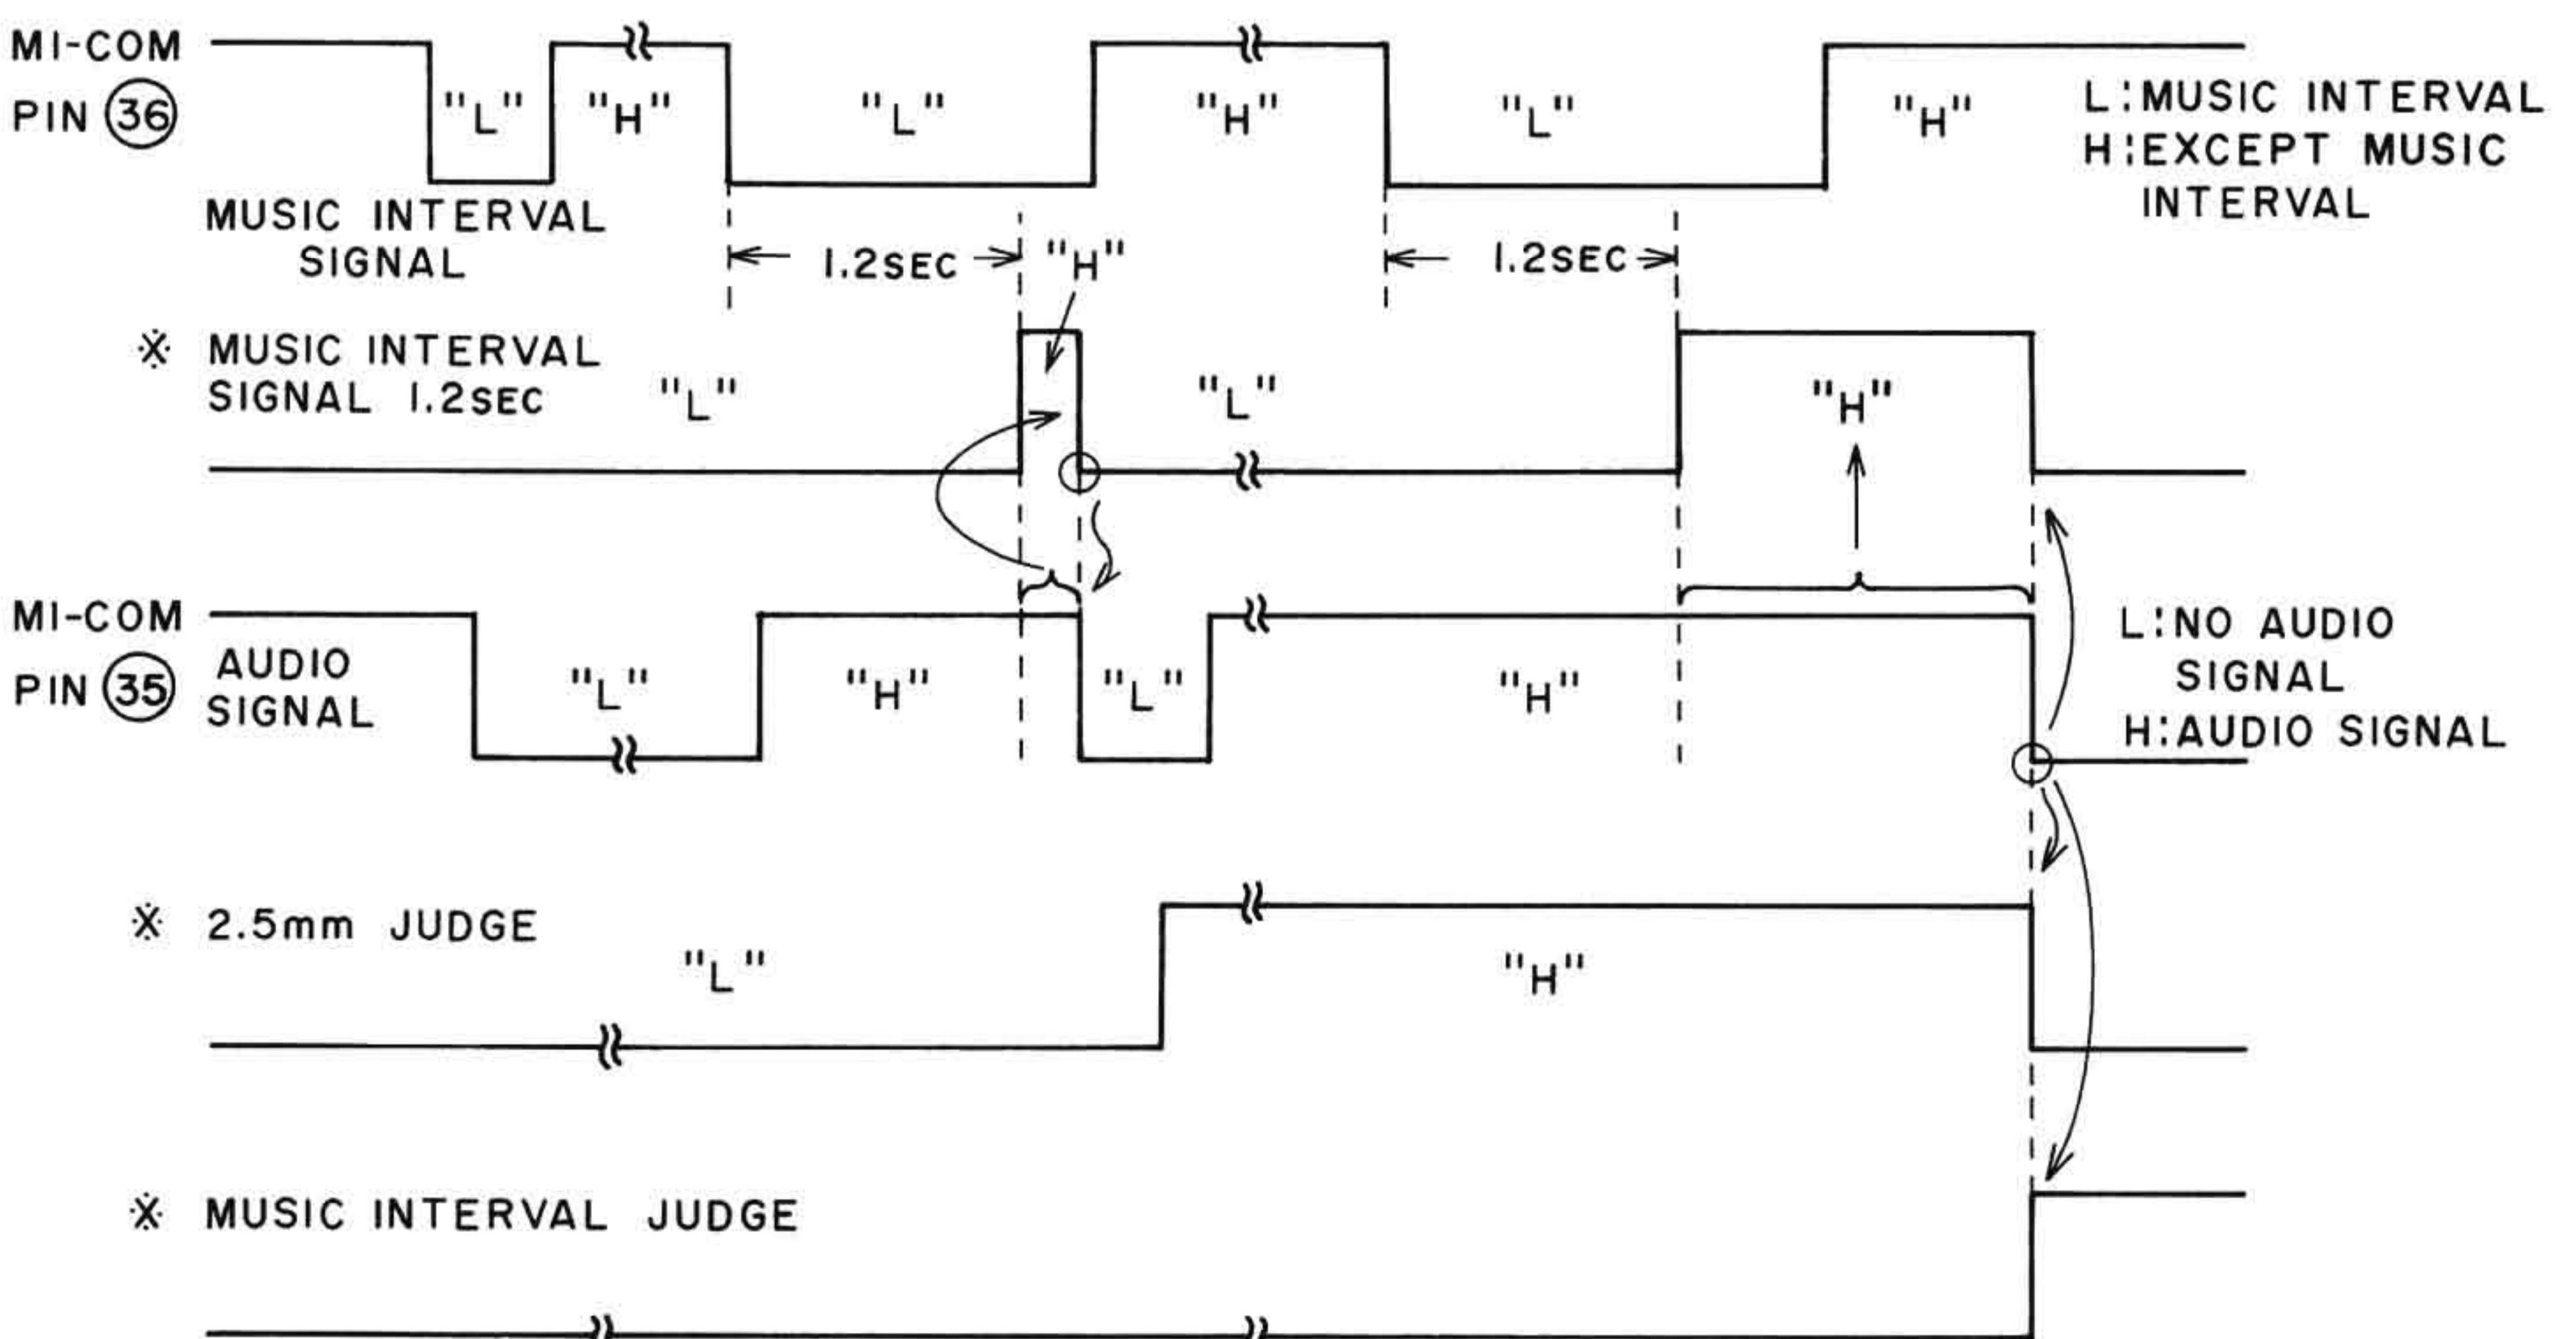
MI-COM PIN 36

"L" "H" "L" "H" "L" "H"

L:MUSIC INTERVAL
H:EXCEPT MUSIC INTERVAL

MUSIC INTERVAL SIGNAL

1.2SEC "H" 1.2SEC

※ MUSIC INTERVAL SIGNAL 1.2SEC

"L" "L" "H"

MI-COM PIN 35 AUDIO SIGNAL

"L" "H" "L" "H"

L:NO AUDIO SIGNAL
H:AUDIO SIGNAL

※ 2.5mm JUDGE

"L" "H"

※ MUSIC INTERVAL JUDGE